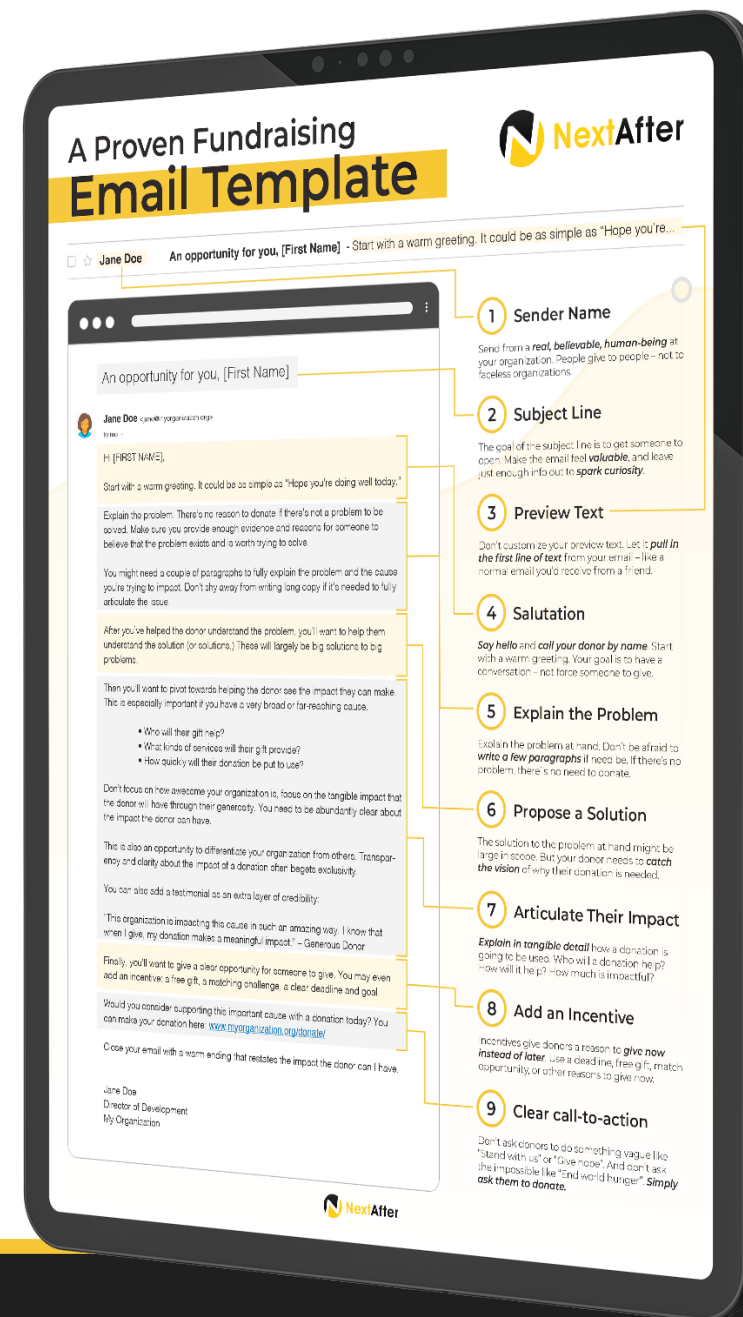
A Proven Fundraising
Email Template

NextAfter

Jane Doe An opportunity for you, [First Name] - Start with a warm greeting. It could be as simple as "Hope you're...

An opportunity for you, [First Name]

Jane Doe <jane@yourorganization.org>
to me

Hi [FIRST NAME],

Start with a warm greeting. It could be as simple as "Hope you're doing well today."

Explain the problem. There's no reason to donate if there's not a problem to be solved. Make sure you provide enough evidence and reasons for someone to believe that the problem exists and is worth trying to solve.

You might need a couple of paragraphs to fully explain the problem and the cause you're trying to impact. Don't shy away from writing long copy if it's needed to fully articulate the issue.

After you've helped the donor understand the problem, you'll want to help them understand the solution (or solutions.) These will largely be big solutions to big problems.

Then you'll want to pivot towards helping the donor see the impact they can make. This is especially important if you have a very broad or far-reaching cause.

• Who will their gift help?
• What kinds of services will their gift provide?
• How quickly will their donation be put to use?

Don't focus on how awesome your organization is, focus on the tangible impact that the donor will have through their generosity. You need to be abundantly clear about the impact the donor can have.

This is also an opportunity to differentiate your organization from others. Transparency and clarity about the impact of a donation often begets exclusivity.

You can also add a testimonial as an extra layer of credibility:

"This organization is impacting this cause in such an amazing way. I know that when I give, my donation makes a meaningful impact." – Generous Donor

Finally, you'll want to give a clear opportunity for someone to give. You may even add an incentive, a free gift, a matching challenge, a clear deadline and goal.

Would you consider supporting this important cause with a donation today? You can make your donation here: www.myorganization.org/donate/

Close your email with a warm ending that restates the impact the donor can have.

Jane Doe
Director of Development
My Organization

NextAfter

1 Sender Name
Send from a real, believable, human-being at your organization. People give to people – not to faceless organizations.

2 Subject Line
The goal of the subject line is to get someone to open. Make the email feel valuable, and leave just enough info out to spark curiosity.

3 Preview Text
Don't customize your preview text. Let it pull in the first line of text from your email – like a normal email you'd receive from a friend.

4 Salutation
Say hello and call your donor by name. Start with a warm greeting. Your goal is to have a conversation – not force someone to give.

5 Explain the Problem
Explain the problem at hand. Don't be afraid to write a few paragraphs if need be. If there's no problem, there's no need to donate.

6 Propose a Solution
The solution to the problem at hand might be large in scope. But your donor needs to catch the vision of why their donation is needed.

7 Articulate Their Impact
Explain in tangible detail how a donation is going to be used. Who will a donation help? How will it help? How much is impactful?

8 Add an Incentive
Incentives give donors a reason to give now instead of later. Use a deadline, free gift, match opportunity, or other reasons to give now.

9 Clear call-to-action
Don't ask donors to do something vague like "Stand with us" or "Give hope". And don't ask the impossible like "End world hunger". Simply ask them to donate.